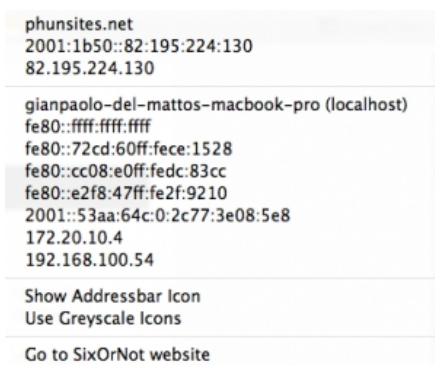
phunsites.net
2001:1b50::82:195:224:130
82.195.224.130

gianpaolo-del-mattos-macbook-pro (localhost)
fe80::ffff:ffff:ffff
fe80::72cd:60ff:fece:1528
fe80::cc08:e0ff:fedc:83cc
fe80::e2f8:47ff:fe2f:9210
2001::53aa:64c:0:2c77:3e08:5e8
172.20.10.4
192.168.100.54

Show Addressbar Icon
Use Greyscale Icons

Go to SixOrNot website